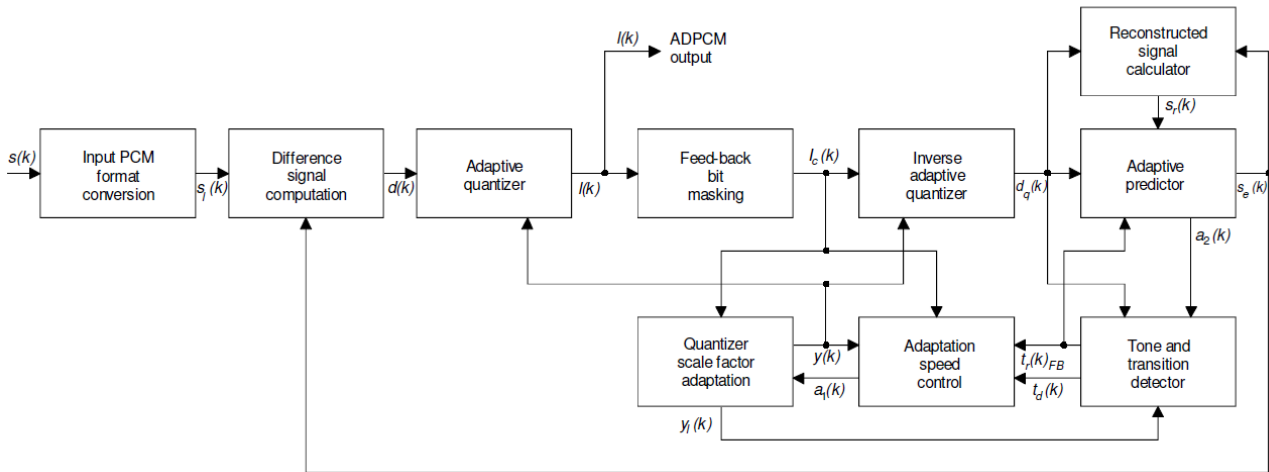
$I(k)$ ADPCM output

Reconstructed signal calculator

$s_r(k)$

$s(k)$

Input PCM format conversion

$s_l(k)$

Difference signal computation

$d(k)$

Adaptive quantizer

$I(k)$

Feed-back bit masking

$I_c(k)$

Inverse adaptive quantizer

$d_q(k)$

Adaptive predictor

$s_e(k)$

$a_2(k)$

Quantizer scale factor adaptation

$y(k)$

$a_1(k)$

Adaptation speed control

$t_r(k)_{FB}$

$t_d(k)$

Tone and transition detector

$y_l(k)$